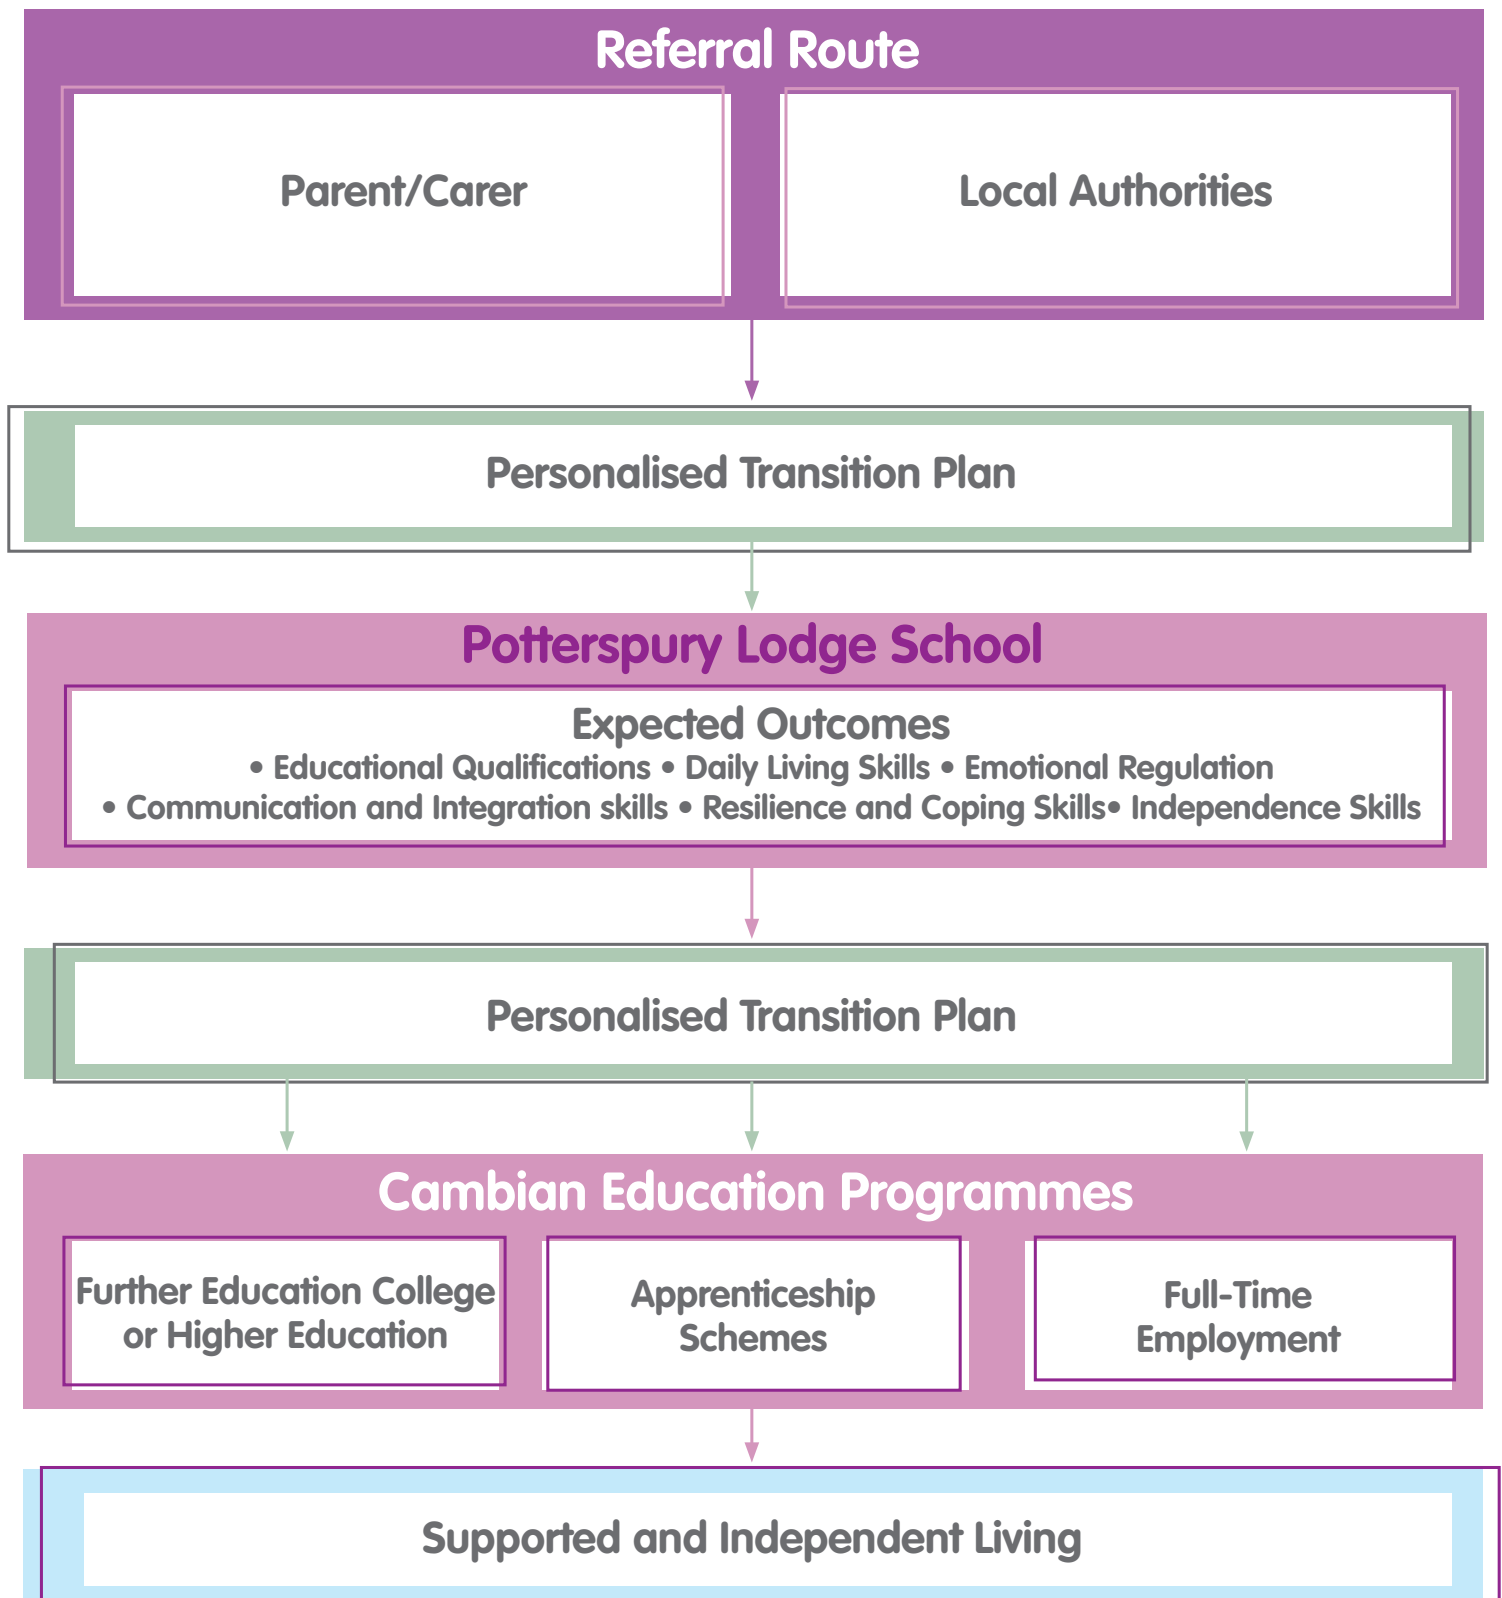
Referral Route

Parent/Carer

Local Authorities

Personalised Transition Plan

Potterspury Lodge School

Expected Outcomes

• Educational Qualifications • Daily Living Skills • Emotional Regulation • Communication and Integration skills • Resilience and Coping Skills• Independence Skills

Personalised Transition Plan

Cambian Education Programmes

Further Education College or Higher Education

Apprenticeship Schemes

Full-Time Employment

Supported and Independent Living